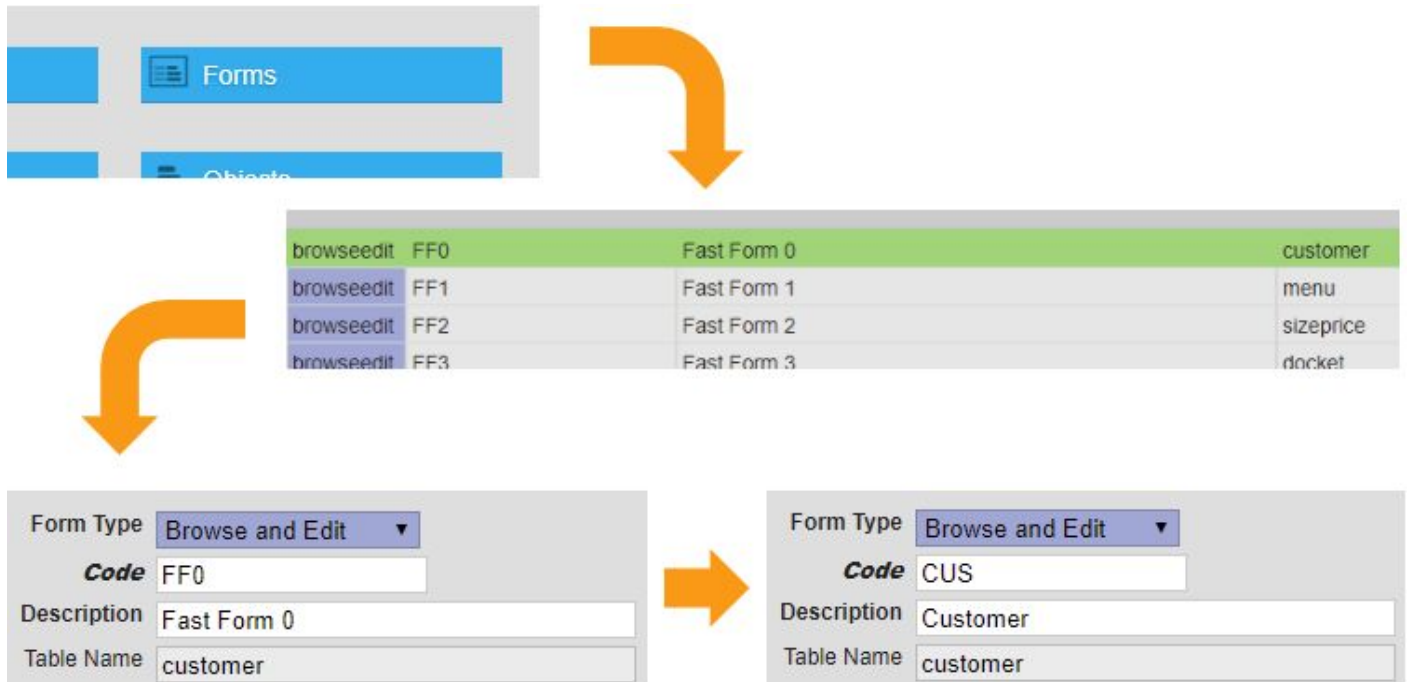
Forms

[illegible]

| browseedit | FF0 | Fast Form 0 | customer |
|---|---|---|---|
| browseedit | FF1 | Fast Form 1 | menu |
| browseedit | FF2 | Fast Form 2 | sizeprice |
| browseedit | FF3 | Fast Form 3 | docket |

Form Type Browse and Edit ▼
Code FF0
Description Fast Form 0
Table Name customer

Form Type Browse and Edit ▼
Code CUS
Description Customer
Table Name customer